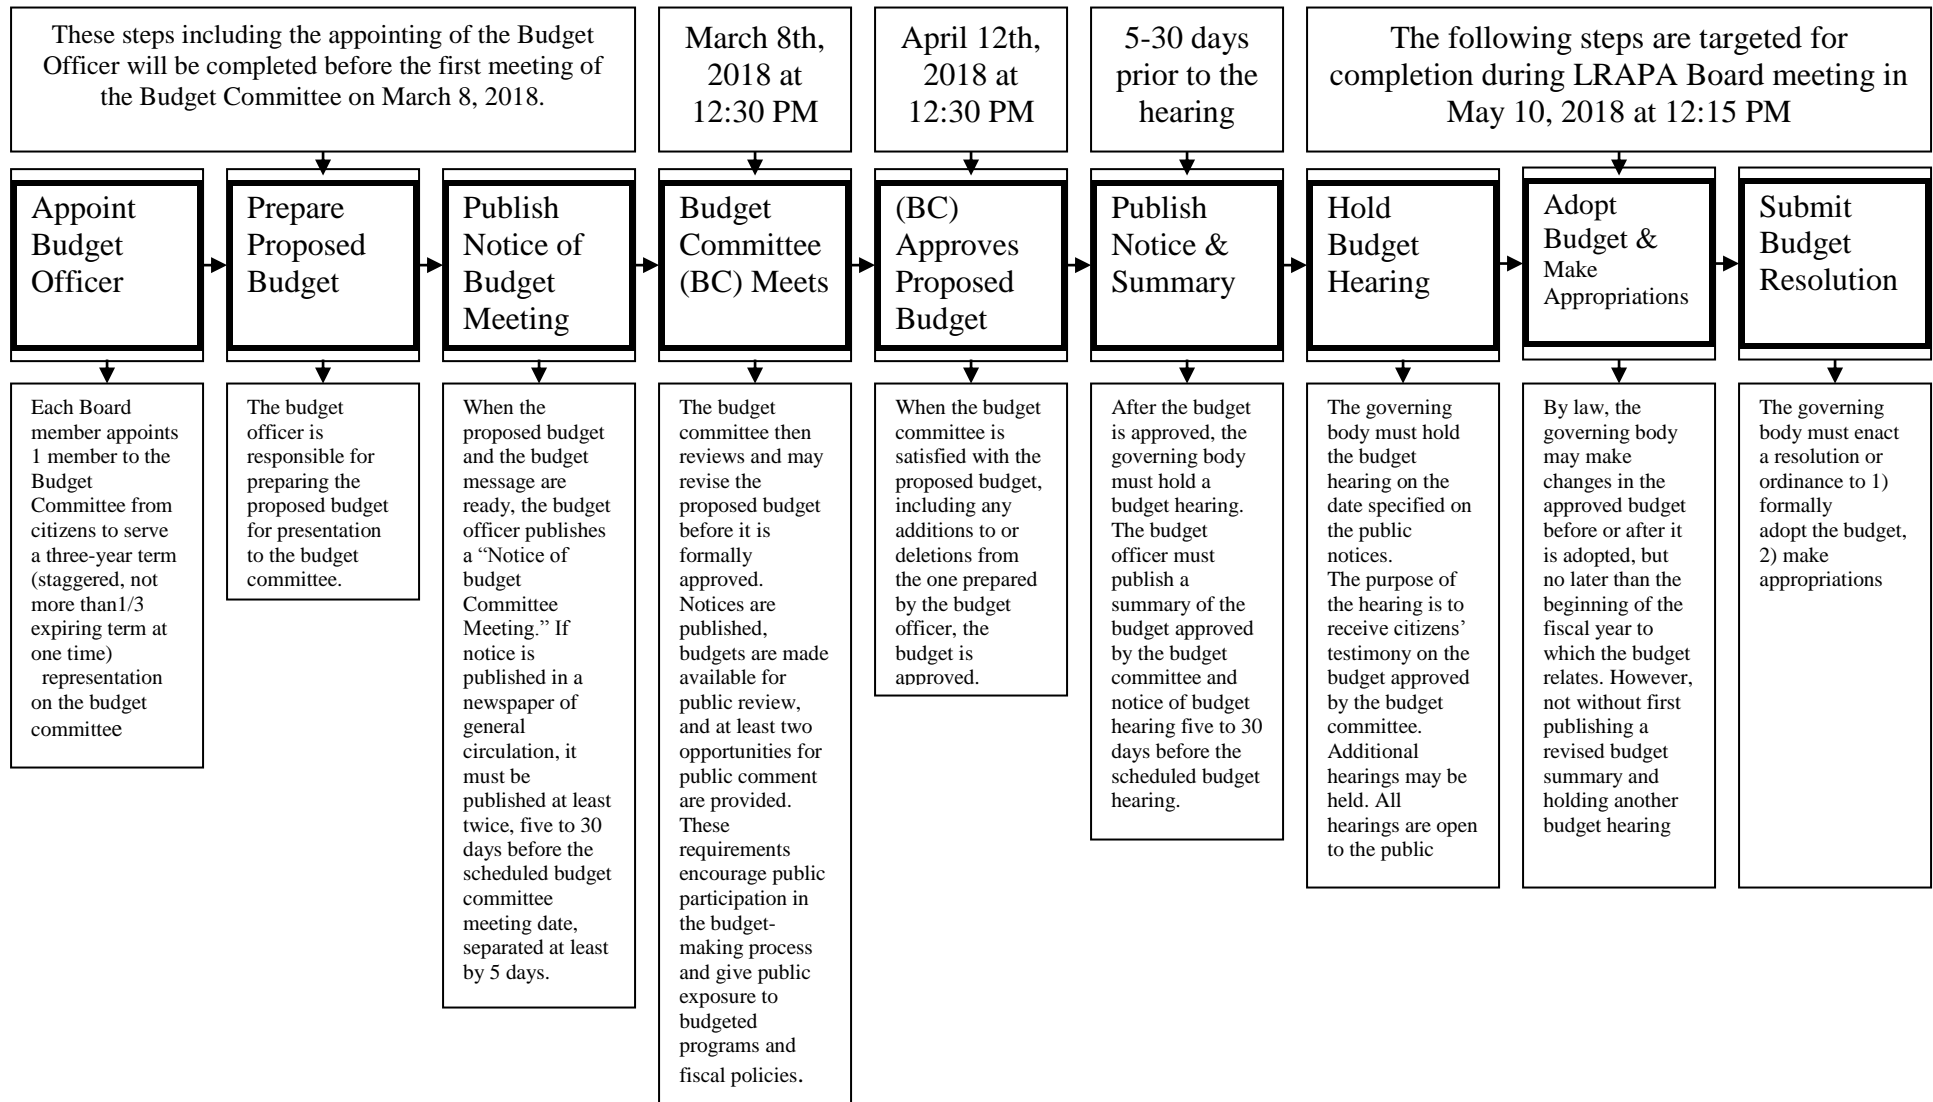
These steps including the appointing of the Budget Officer will be completed before the first meeting of the Budget Committee on March 8, 2018.

March 8th, 2018 at 12:30 PM

April 12th, 2018 at 12:30 PM

5-30 days prior to the hearing

The following steps are targeted for completion during LRAPA Board meeting in May 10, 2018 at 12:15 PM

Appoint Budget Officer

Prepare Proposed Budget

Publish Notice of Budget Meeting

Budget Committee (BC) Meets

(BC) Approves Proposed Budget

Publish Notice & Summary

Hold Budget Hearing

Adopt Budget & Make Appropriations

Submit Budget Resolution

Each Board member appoints 1 member to the Budget Committee from citizens to serve a three-year term (staggered, not more than1/3 expiring term at one time) representation on the budget committee

The budget officer is responsible for preparing the proposed budget for presentation to the budget committee.

When the proposed budget and the budget message are ready, the budget officer publishes a "Notice of budget Committee Meeting." If notice is published in a newspaper of general circulation, it must be published at least twice, five to 30 days before the scheduled budget committee meeting date, separated at least by 5 days.

The budget committee then reviews and may revise the proposed budget before it is formally approved. Notices are published, budgets are made available for public review, and at least two opportunities for public comment are provided. These requirements encourage public participation in the budget-making process and give public exposure to budgeted programs and fiscal policies.

When the budget committee is satisfied with the proposed budget, including any additions to or deletions from the one prepared by the budget officer, the budget is approved.

After the budget is approved, the governing body must hold a budget hearing. The budget officer must publish a summary of the budget approved by the budget committee and notice of budget hearing five to 30 days before the scheduled budget hearing.

The governing body must hold the budget hearing on the date specified on the public notices.
The purpose of the hearing is to receive citizens' testimony on the budget approved by the budget committee. Additional hearings may be held. All hearings are open to the public

By law, the governing body may make changes in the approved budget before or after it is adopted, but no later than the beginning of the fiscal year to which the budget relates. However, not without first publishing a revised budget summary and holding another budget hearing

The governing body must enact a resolution or ordinance to 1) formally adopt the budget, 2) make appropriations